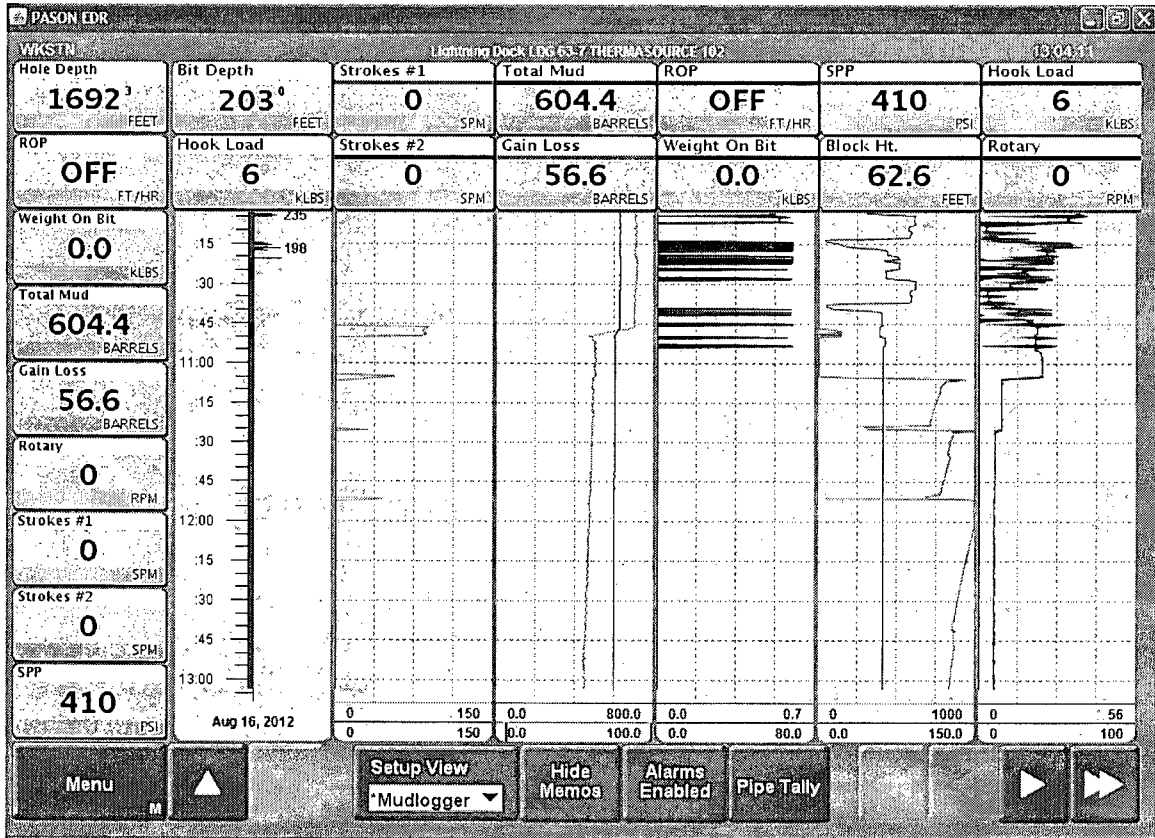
PASON EDR

WKSTN

Lightning Dock LDG 63-7 THERMASOURCE 102

13:04:11

Hole Depth
$1692^{3}$
FEET

Bit Depth
$203^{0}$
FEET

Strokes #1
0
SPM

Total Mud
604.4
BARRELS

ROP
OFF
FT/HR

SPP
410
PSI

Hook Load
6
KLBS

ROP
OFF
FT/HR

Hook Load
6
KLBS

Strokes #2
0
SPM

Gain Loss
56.6
BARRELS

Weight On Bit
0.0
KLBS

Block Ht.
62.6
FEET

Rotary
0
RPM

Weight On Bit
0.0
KLBS

Total Mud
604.4
BARRELS

Gain Loss
56.6
BARRELS

Rotary
0
RPM

Strokes #1
0
SPM

Strokes #2
0
SPM

SPP
410
PSI

235
:15
198
:30
:45
11:00
:15
:30
:45
12:00
:15
:30
:45
13:00
Aug 16, 2012

| 0 | 150 | 0.0 | 800.0 | 0.0 | 0.7 | 0 | 1000 | 0 | 56 |
|---|---|---|---|---|---|---|---|---|---|
| 0 | 150 | 0.0 | 100.0 | 0.0 | 80.0 | 0.0 | 150.0 | 0 | 100 |

Menu
M

Setup View
*Mudlogger

Hide Memos

Alarms Enabled

Pipe Tally